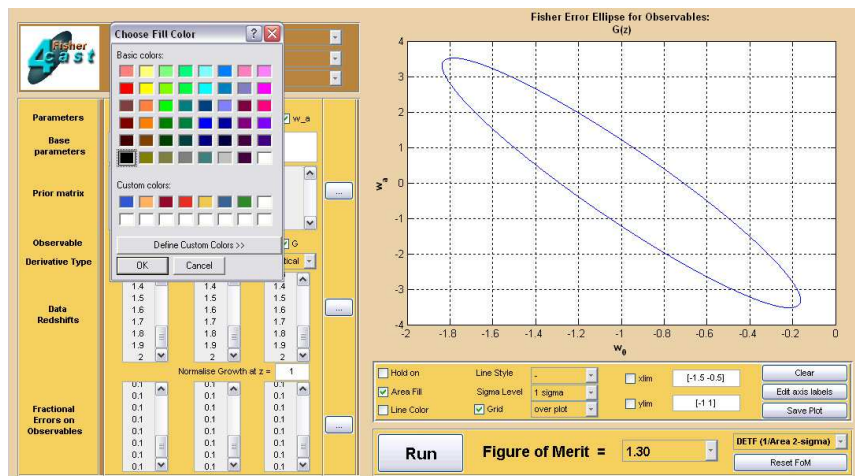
Fisher 4cast

Choose Fill Color

Basic colors:

Custom colors:

Define Custom Colors >>

OK

Cancel

Parameters

w_a

Base parameters

Prior matrix

...

Observable

G

Derivative Type

tical

Data Redshifts

| 1.4 | 1.4 | 1.4 |
|---|---|---|
| 1.5 | 1.5 | 1.5 |
| 1.6 | 1.6 | 1.6 |
| 1.7 | 1.7 | 1.7 |
| 1.8 | 1.8 | 1.8 |
| 1.9 | 1.9 | 1.9 |
| 2 | 2 | 2 |

...

Normalise Growth at z = 1

Fractional Errors on Observables

| 0.1 | 0.1 | 0.1 |
|---|---|---|
| 0.1 | 0.1 | 0.1 |
| 0.1 | 0.1 | 0.1 |
| 0.1 | 0.1 | 0.1 |
| 0.1 | 0.1 | 0.1 |
| 0.1 | 0.1 | 0.1 |
| 0.1 | 0.1 | 0.1 |
| 0.1 | 0.1 | 0.1 |

...

Fisher Error Ellipse for Observables:
G(z)

$w_a$

4
3
2
1
0
-1
-2
-3
-4

-2 -1.8 -1.6 -1.4 -1.2 -1 -0.8 -0.6 -0.4 -0.2 0

$w_0$

Hold on

Line Style

-

xlim

[-1.5 -0.5]

Clear

Area Fill

Sigma Level

1 sigma

Edit axis labels

Line Color

Grid

over plot

ylim

[-1 1]

Save Plot

Run

Figure of Merit =

1.30

DETF (1/Area 2-sigma)

Reset FoM